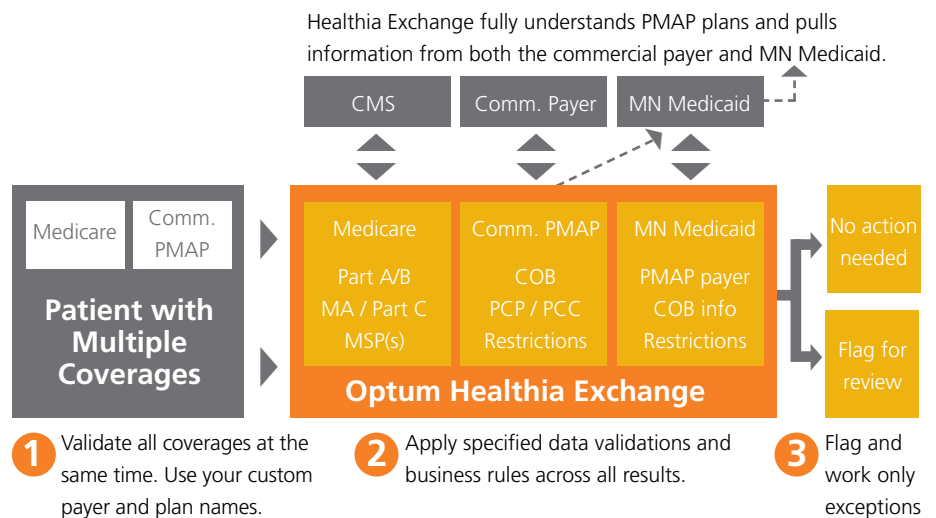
Healthia Exchange fully understands PMAP plans and pulls information from both the commercial payer and MN Medicaid.

CMS

Comm. Payer

MN Medicaid

Medicare

Comm. PMAP

Patient with Multiple Coverages

Medicare

Part A/B
MA / Part C
MSP(s)

Comm. PMAP

COB
PCP / PCC
Restrictions

MN Medicaid

PMAP payer
COB info
Restrictions

Optum Healthia Exchange

No action needed

Flag for review

1 Validate all coverages at the same time. Use your custom payer and plan names.

2 Apply specified data validations and business rules across all results.

3 Flag and work only exceptions